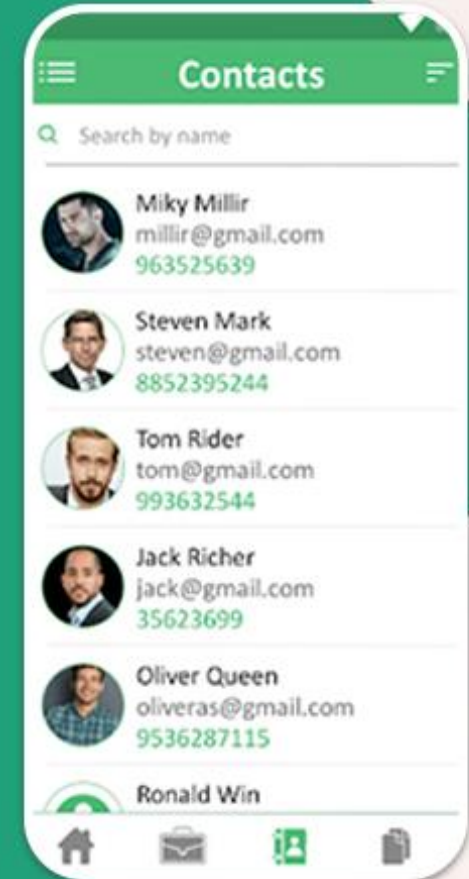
Contacts

Search by name

Miky Millir
millir@gmail.com
963525639

Steven Mark
steven@gmail.com
8852395244

Tom Rider
tom@gmail.com
993632544

Jack Richer
jack@gmail.com
35623699

Oliver Queen
oliveras@gmail.com
9536287115

Ronald Win